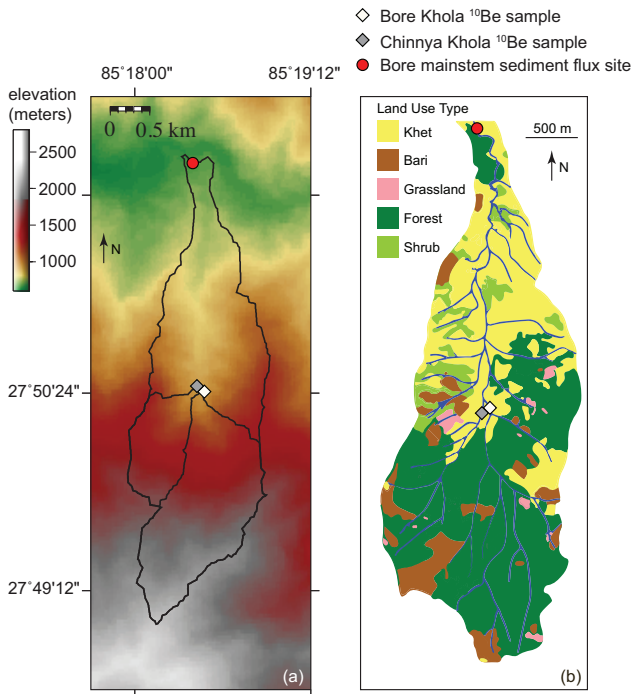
Bore Khola $^{10}$Be sample
Chinnya Khola $^{10}$Be sample
Bore mainstem sediment flux site

85˚18'00"
85˚19'12"

elevation (meters)
2500
2000
1500
1000

0 0.5 km

N

27˚50'24"
27˚49'12"

(a)

Land Use Type
Khet
Bari
Grassland
Forest
Shrub

500 m
N

(b)